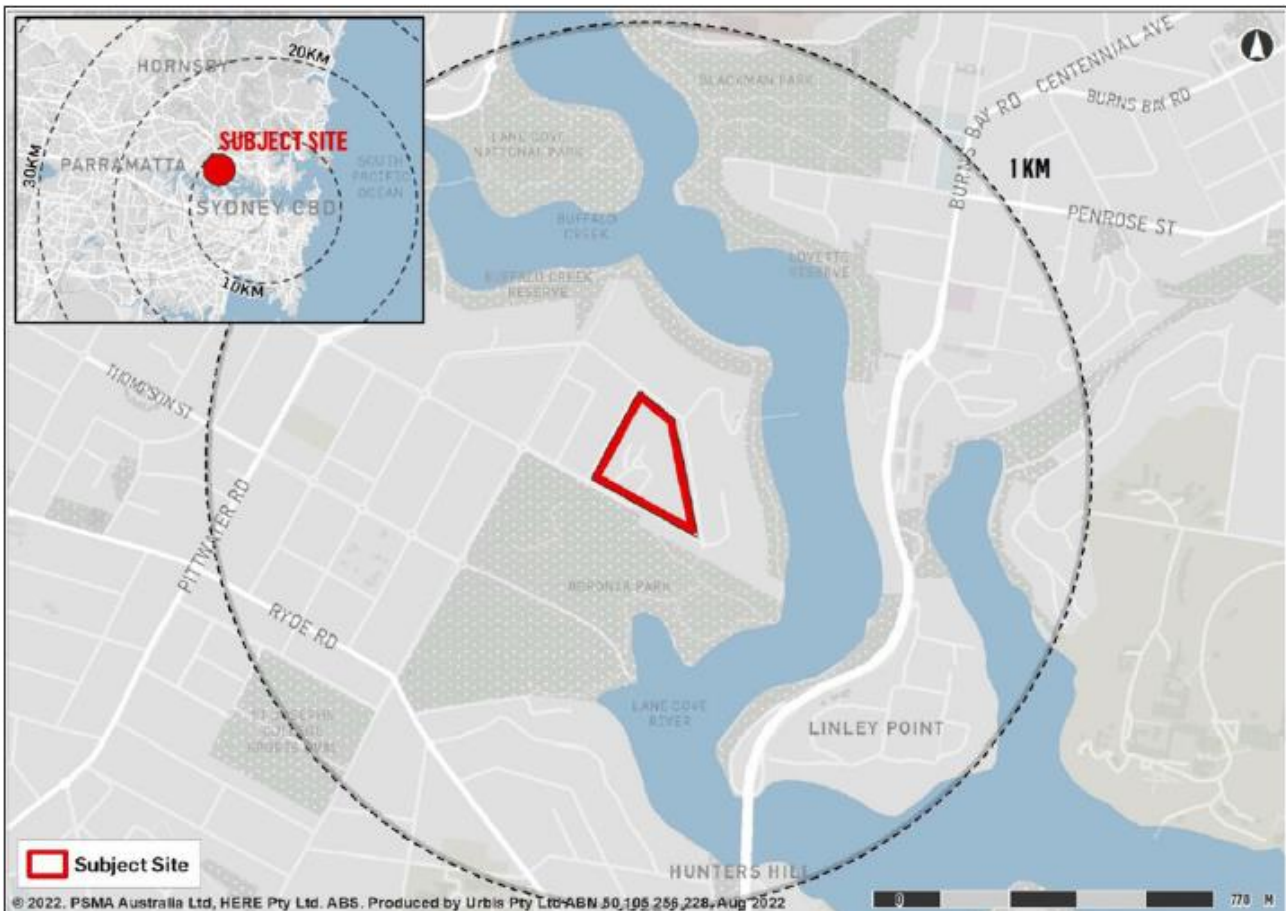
HORNSBY
20KM
30KM
PARRAMATTA
SUBJECT SITE
SOUTH PACIFIC OCEAN
SYDNEY CBD
10KM

BLACKMAN PARK
LANE COVE NATIONAL PARK
BUFFALO CREEK
BUFFALO CREEK RESERVE
LOVETTS RESERVE
CENTENNIAL AVE
BURNS BAY RD
BURNS BAY RD
1 KM
PENROSE ST
THOMPSON ST
PITTWATER RD
RYDE RD
BORONIA PARK
LANE COVE RIVER
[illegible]
LINLEY POINT
HUNTERS HILL

Subject Site

© 2022. PSMA Australia Ltd, HERE Pty Ltd. ABS. Produced by Urbis Pty Ltd ABN 50 105 256 228, Aug 2022
0
770 M